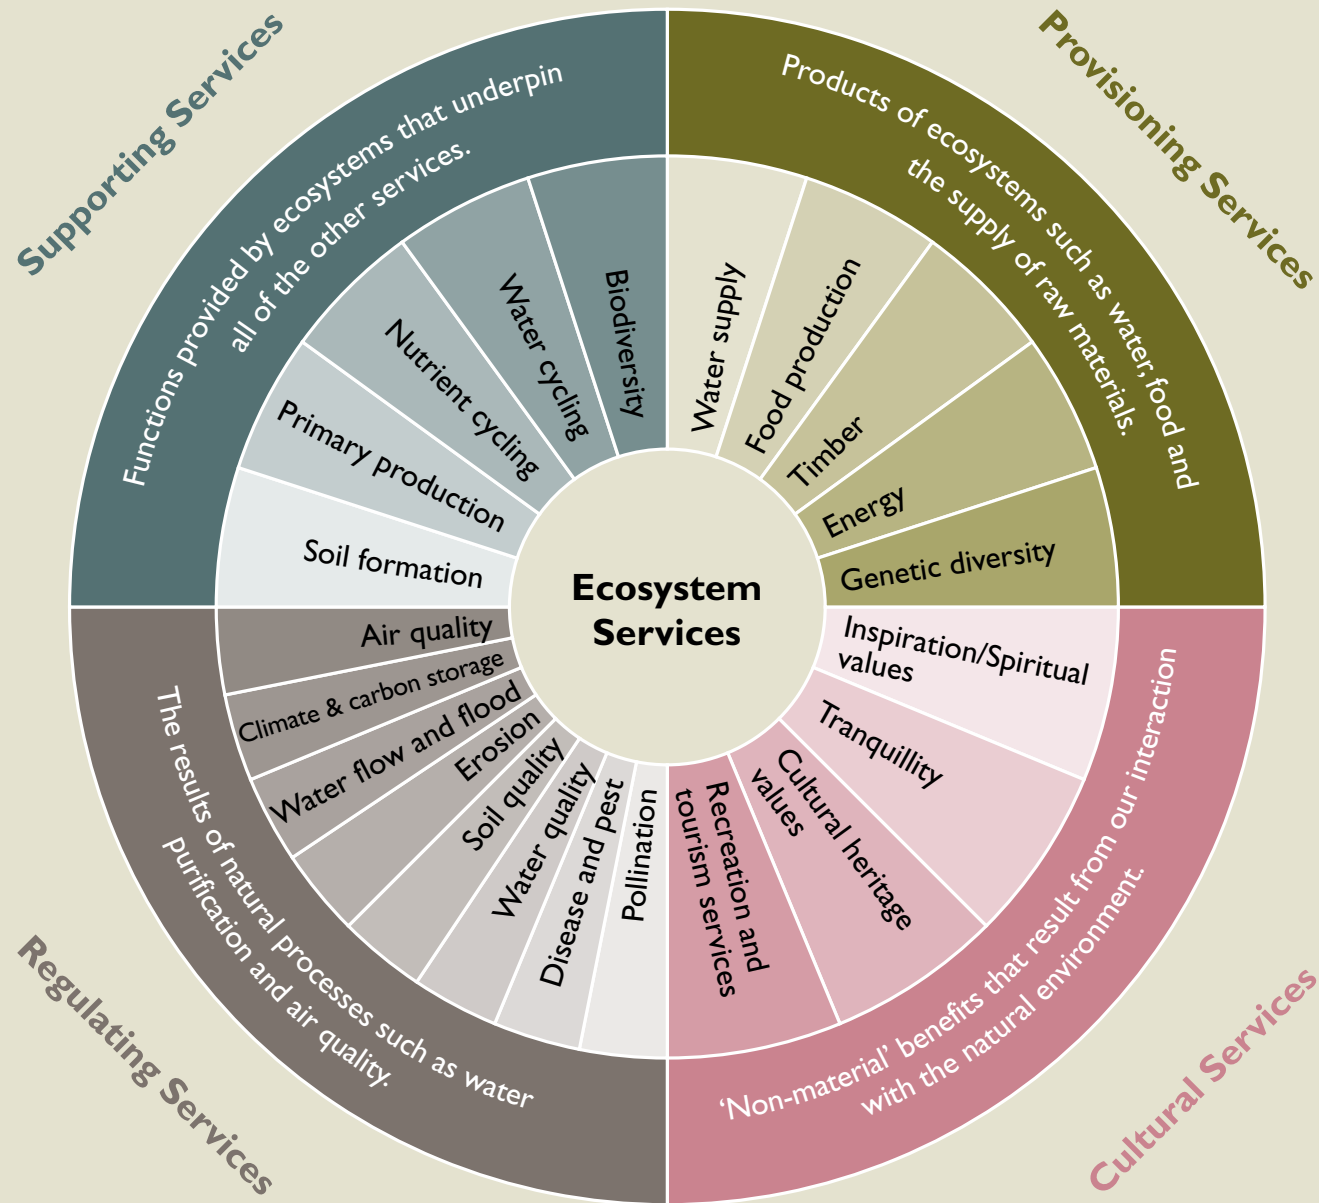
Supporting Services

Functions provided by ecosystems that underpin all of the other services.

Soil formation

Primary production

Nutrient cycling

Water cycling

Biodiversity

Provisioning Services

Products of ecosystems such as water, food and the supply of raw materials.

Water supply

Food production

Timber

Energy

Genetic diversity

Ecosystem Services

Regulating Services

The results of natural processes such as water purification and air quality.

Air quality

Climate & carbon storage

Water flow and flood

Erosion

Soil quality

Water quality

Disease and pest

Pollination

Cultural Services

'Non-material' benefits that result from our interaction with the natural environment.

Inspiration/Spiritual values

Tranquillity

Cultural heritage values

Recreation and tourism services